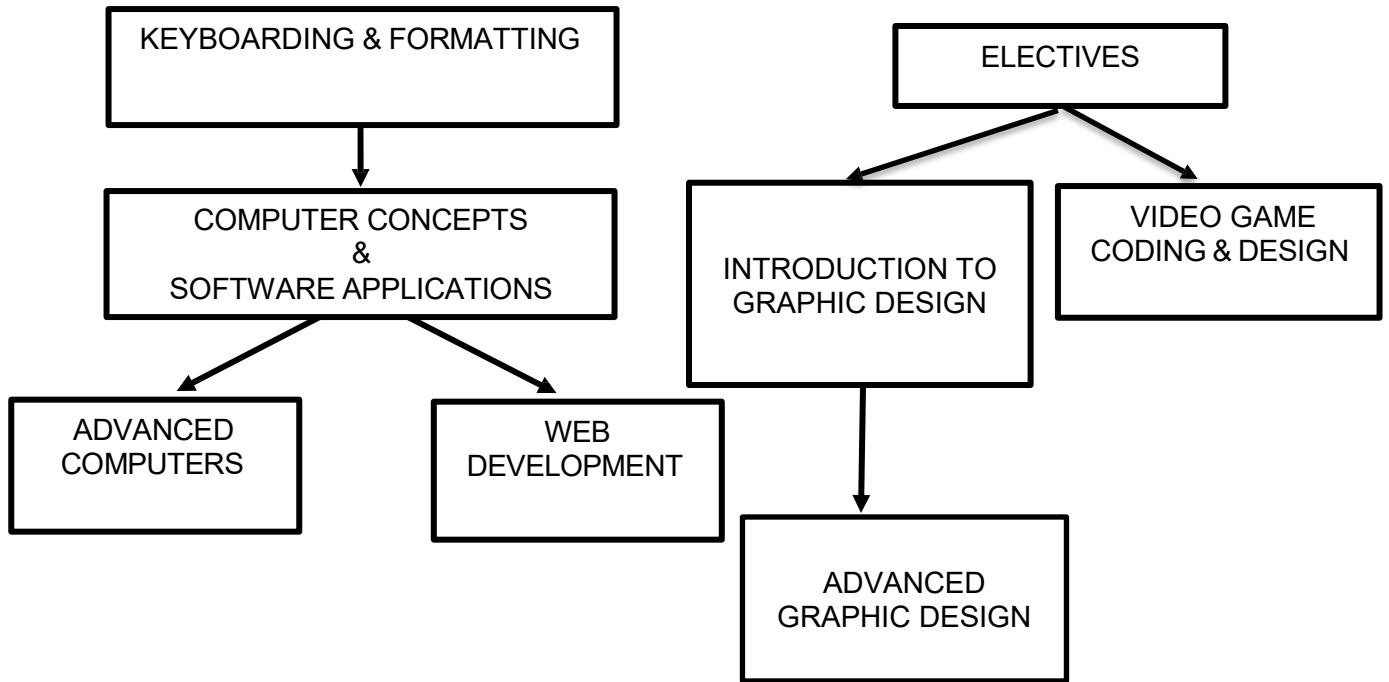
KEYBOARDING & FORMATTING

COMPUTER CONCEPTS
&
SOFTWARE APPLICATIONS

ADVANCED COMPUTERS

WEB DEVELOPMENT

ELECTIVES

INTRODUCTION TO GRAPHIC DESIGN

VIDEO GAME CODING & DESIGN

ADVANCED GRAPHIC DESIGN